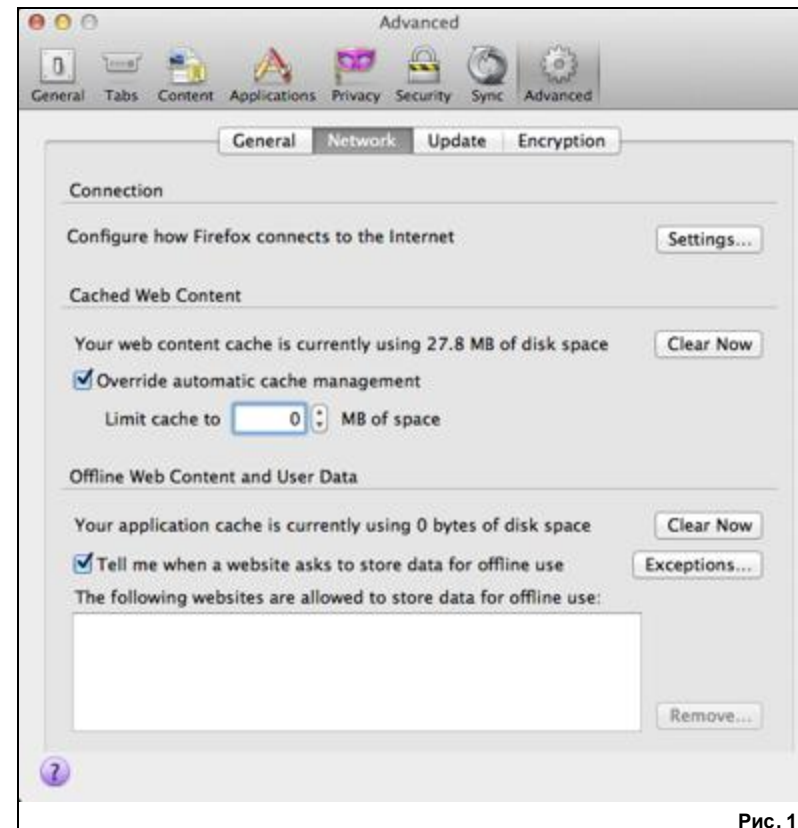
Advanced

General Tabs Content Applications Privacy Security Sync Advanced

General Network Update Encryption

Connection

Configure how Firefox connects to the Internet

Settings...

Cached Web Content

Your web content cache is currently using 27.8 MB of disk space

Clear Now

Override automatic cache management

Limit cache to 0 MB of space

Offline Web Content and User Data

Your application cache is currently using 0 bytes of disk space

Clear Now

Tell me when a website asks to store data for offline use

Exceptions...

The following websites are allowed to store data for offline use:

Remove...

?

Рис. 1